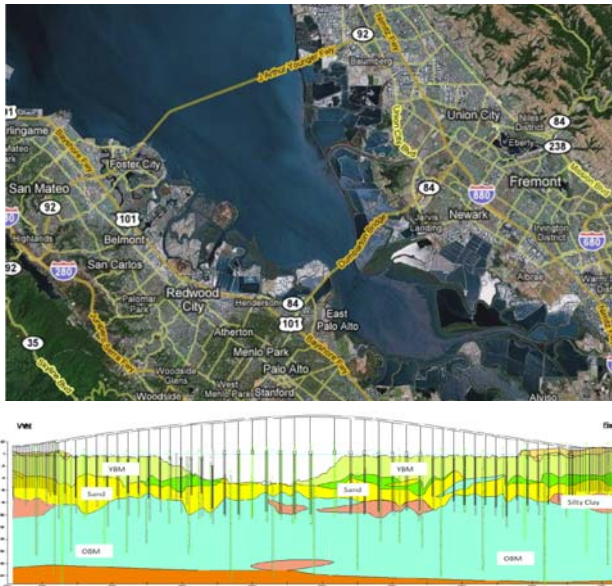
92
J Arthur Younger Fwy
Union City
84
Niles District
238
Fremont
880
84
Newark
Foster City
San Mateo
92
101
Belmont
San Carlos
280
Redwood City
Palomar Park
Henderson
84
101
East Palo Alto
Atherton
Menlo Park
Palo Alto
Stanford
Woodside
35
Alviso
680
Highlands
Mateo
rlingame
W
E
YBM
YBM
Sand
Sand
Silty Clay
OBM
OBM